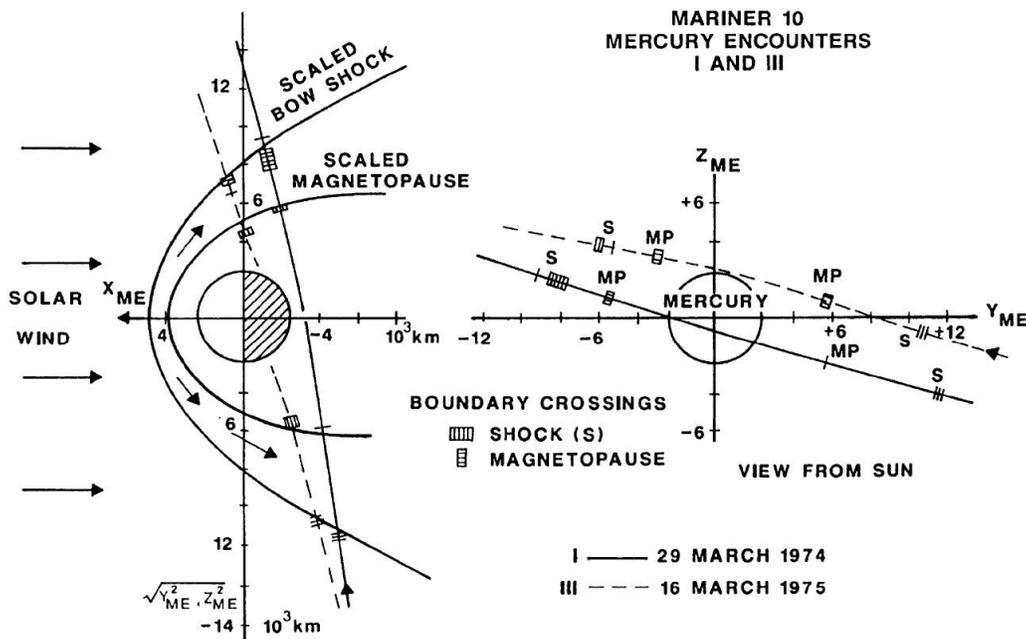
MARINER 10
MERCURY ENCOUNTERS
I AND III

SCALED BOW SHOCK

SCALED MAGNETOPAUSE

12

6

SOLAR WIND

$X_{ME}$

4

-4

$10^3$km

6

12

$\sqrt{Y_{ME}^2, Z_{ME}^2}$

-14

$10^3$km

$Z_{ME}$

+6

S

MP

S

MP

MERCURY

MP

$Y_{ME}$

-12

-6

+6

S

+12

MP

S

-6

BOUNDARY CROSSINGS
SHOCK (S)
MAGNETOPAUSE

VIEW FROM SUN

I ——— 29 MARCH 1974
III – – – 16 MARCH 1975